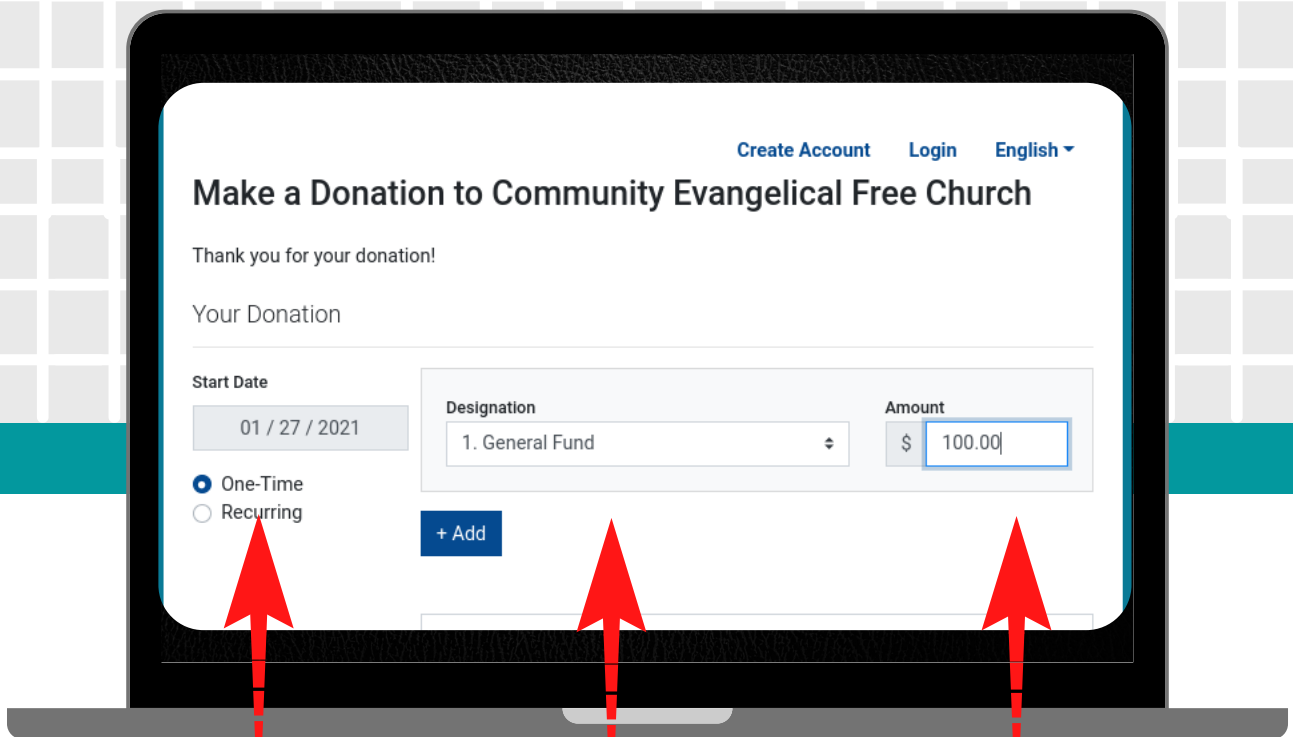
Create Account Login English

Make a Donation to Community Evangelical Free Church

Thank you for your donation!

Your Donation

Start Date

01 / 27 / 2021

One-Time

Recurring

Designation

1. General Fund

Amount

$ 100.00

+ Add